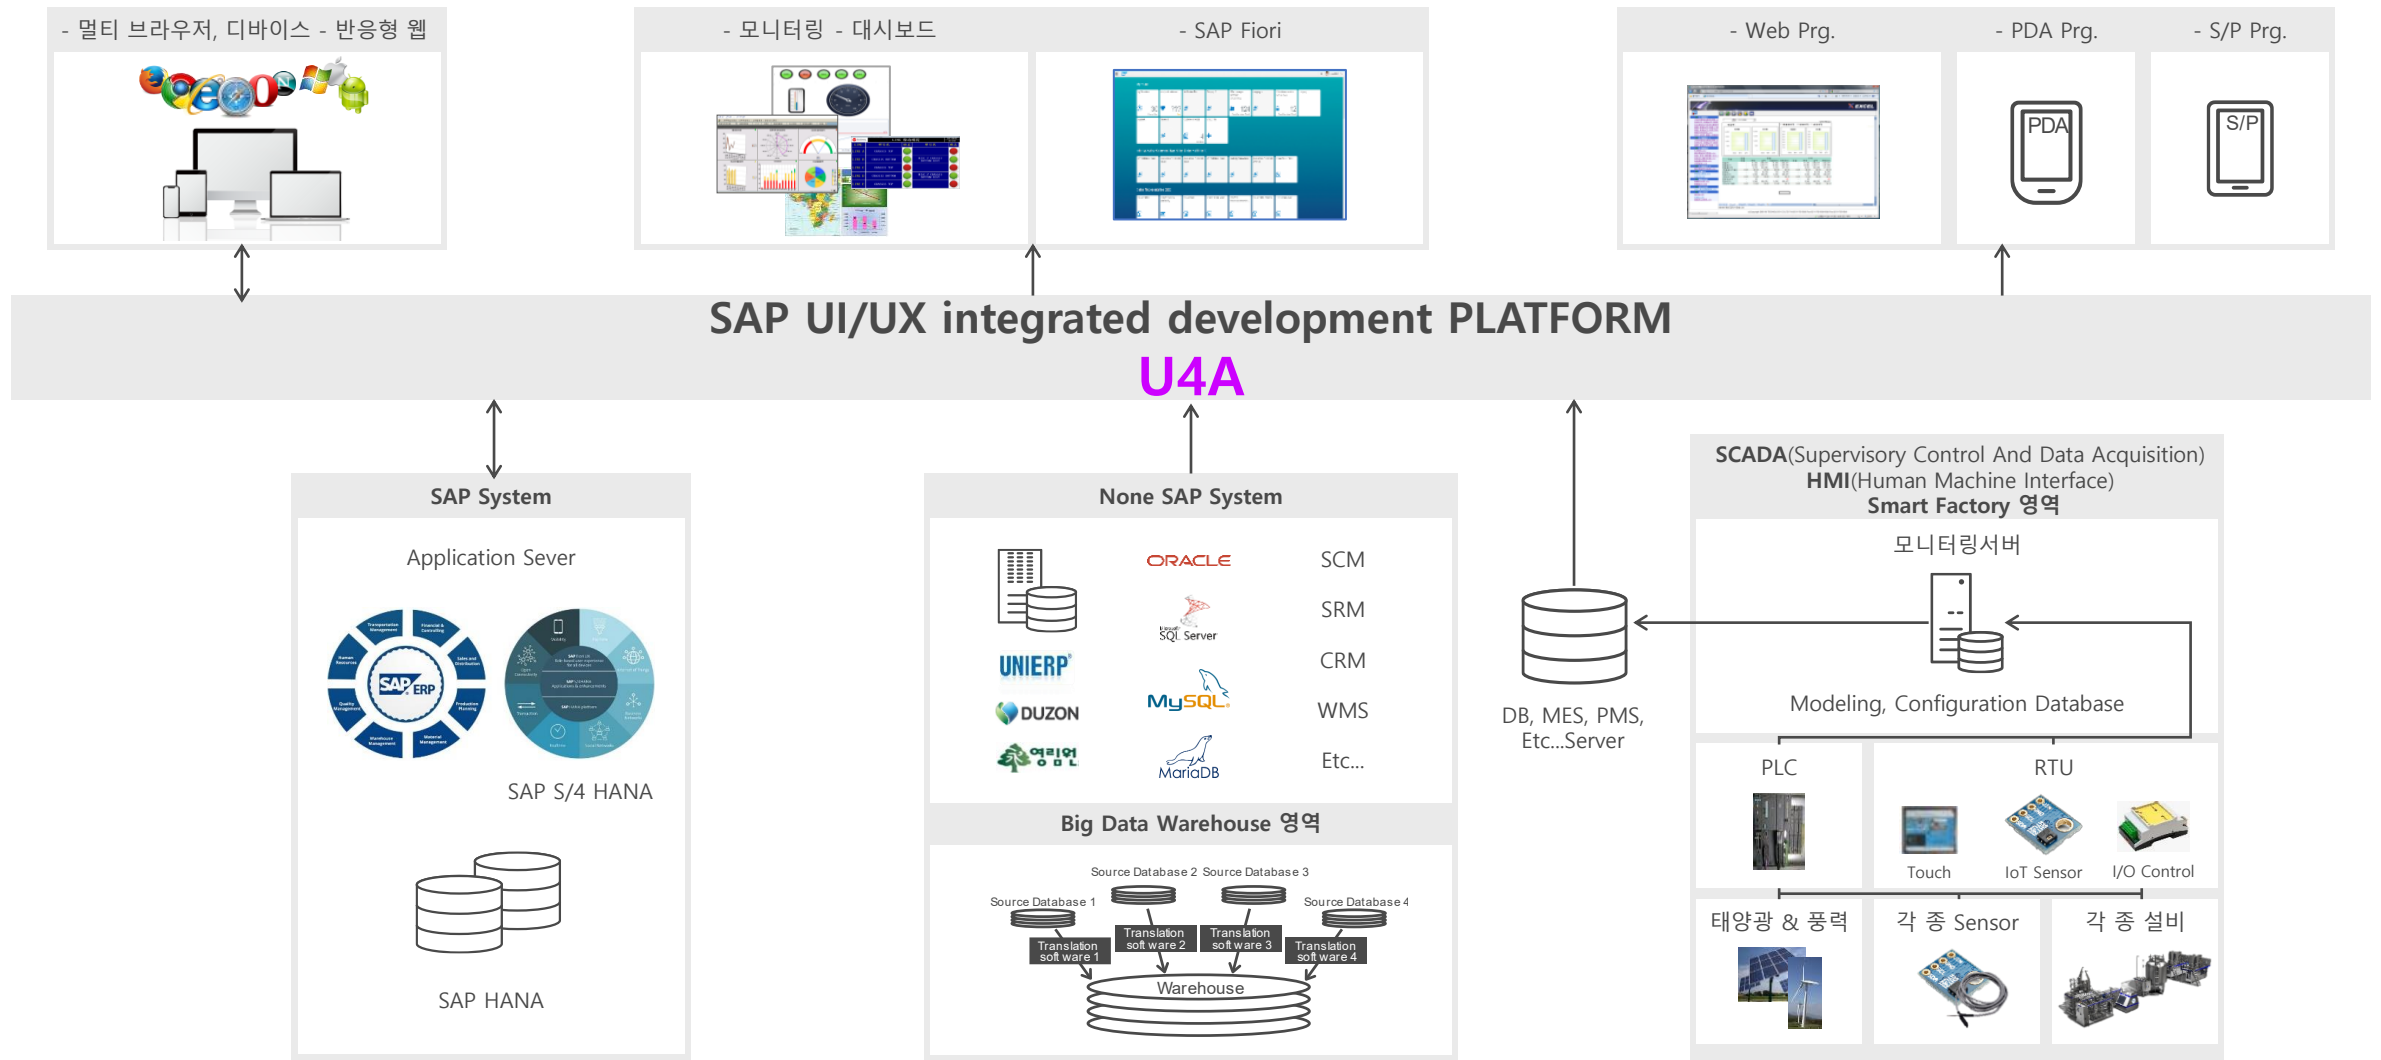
- 멀티 브라우저, 디바이스 - 반응형 웹

- 모니터링 - 대시보드

- SAP Fiori

- Web Prg.

- PDA Prg.

PDA

- S/P Prg.

S/P

SAP UI/UX integrated development PLATFORM

U4A

SAP System

Application Sever

SAP ERP

SAP S/4 HANA

SAP HANA

None SAP System

ORACLE

SQL Server

UNIERP

MySQL

DUZON

영림원

MariaDB

SCM

SRM

CRM

WMS

Etc...

Big Data Warehouse 영역

Source Database 1

Source Database 2

Source Database 3

Source Database 4

Translation soft ware 1

Translation soft ware 2

Translation soft ware 3

Translation soft ware 4

Warehouse

DB, MES, PMS, Etc...Server

SCADA(Supervisory Control And Data Acquisition)
HMI(Human Machine Interface)
Smart Factory 영역

모니터링서버

Modeling, Configuration Database

PLC

RTU

Touch

IoT Sensor

I/O Control

태양광 & 풍력

각 종 Sensor

각 종 설비